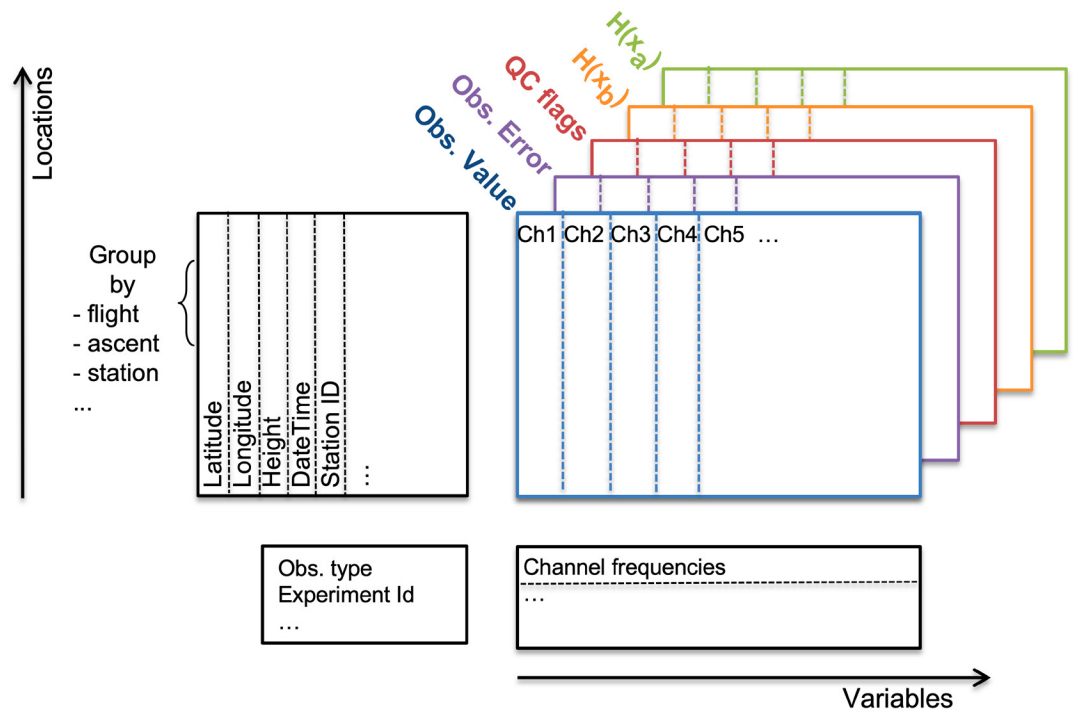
Locations

$H(x_a)$
$H(x_b)$
QC flags
Obs. Error
Obs. Value

Group by
- flight
- ascent
- station
...

Latitude
Longitude
Height
DateTime
Station ID
...

Ch1 Ch2 Ch3 Ch4 Ch5 ...

Obs. type
Experiment Id
...

Channel frequencies
...

Variables